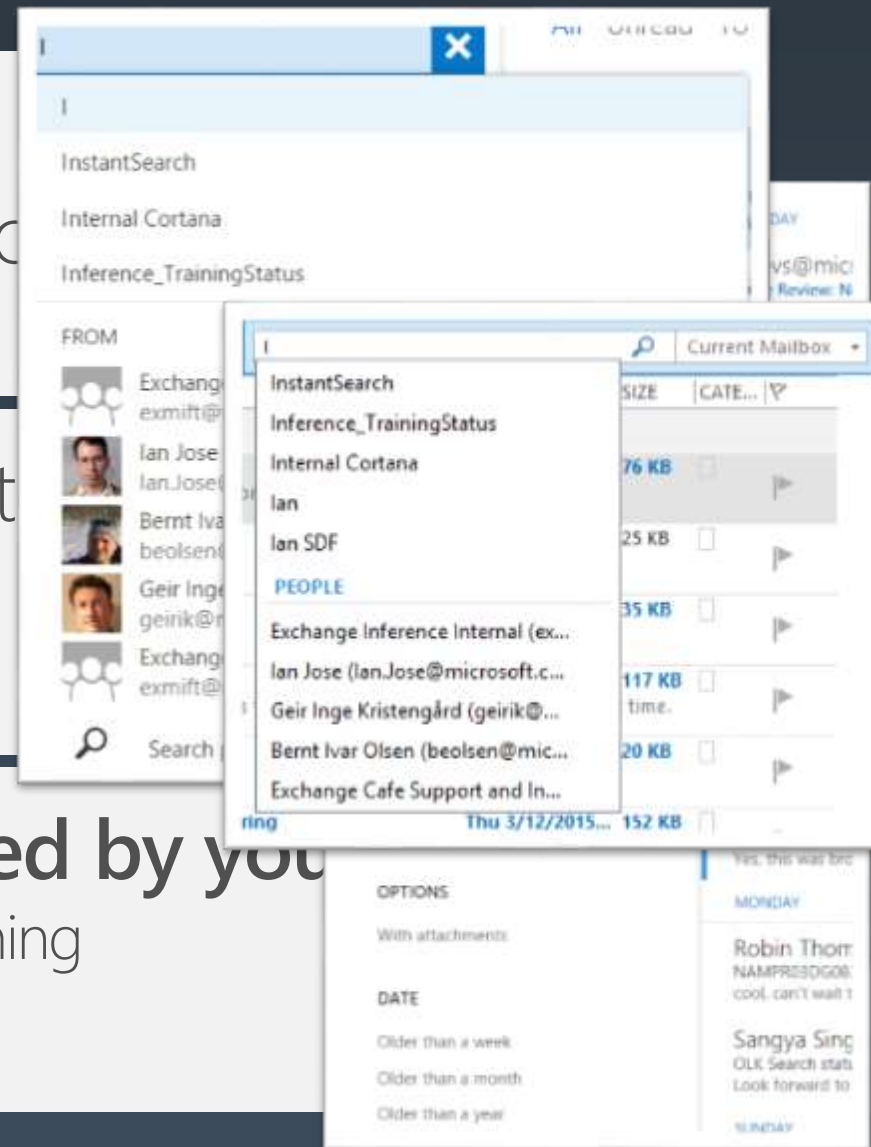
I

All Unread To

I

InstantSearch

Internal Cortana

Inference_TrainingStatus

FROM

Exchang exmift@

Ian Jose Ian.Jose

Bernt Iva beolsen

Geir Inge geirik@

Exchang exmift@

Search

DAY

vs@mic Review: N

I

Current Mailbox

InstantSearch

Inference_TrainingStatus

Internal Cortana

Ian

Ian SDF

PEOPLE

Exchange Inference Internal (ex...

Ian Jose (Ian.Jose@microsoft.c...

Geir Inge Kristengård (geirik@...

Bernt Ivar Olsen (beolsen@mic...

Exchange Cafe Support and In...

SIZE CATE...

76 KB

25 KB

35 KB

117 KB time.

20 KB

ring Thu 3/12/2015... 152 KB

ed by you

ning

OPTIONS

With attachments

DATE

Older than a week

Older than a month

Older than a year

Yes, this was bro

MONDAY

Robin Thor NAMPR03DG08 cool, can't wait t

Sangya Sing OLK Search stat Look forward to

SUNDAY